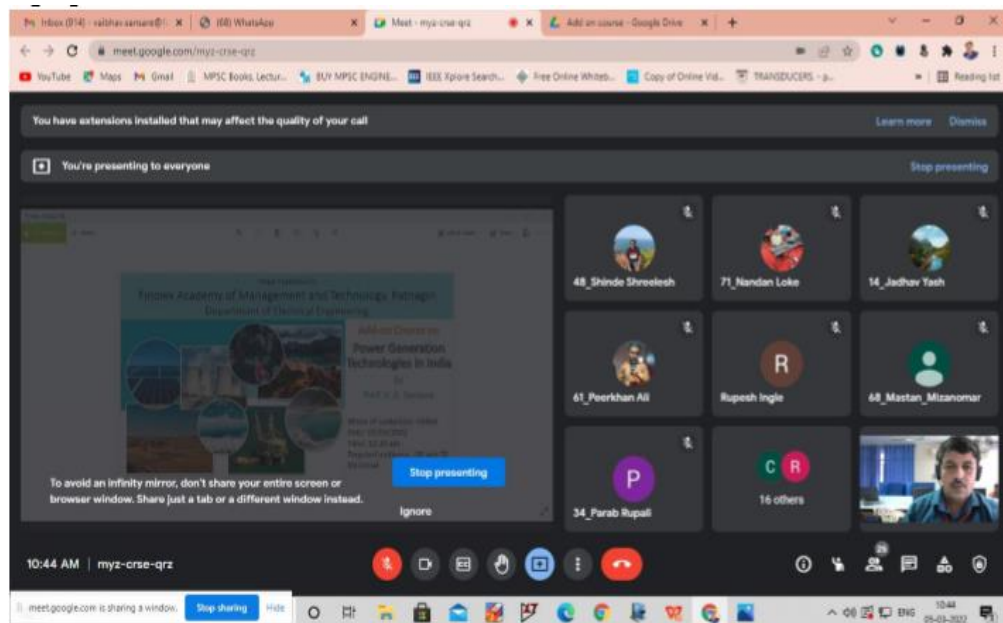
Inbox (814) - vaibhav.sanaare@... × (68) WhatsApp × Meet - myz-crse-qrz × Add on course - Google Drive × +

meet.google.com/myz-crse-qrz

YouTube Maps Gmail MPSC Books, Lectur... BUY MPSC ENGINE... IEEE Xplore Search... Free Online Whiteb... Copy of Online Vid... TRANSDUCERS - p... Reading list

You have extensions installed that may affect the quality of your call Learn more Dismiss

You're presenting to everyone Stop presenting

Finolex Academy of Management and Technology, Ratnagiri
Department of Electrical Engineering

Add-on Course on
Power Generation Technologies in India
by
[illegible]

To avoid an infinity mirror, don't share your entire screen or browser window. Share just a tab or a different window instead.

Stop presenting

Ignore

48_Shinde Shreelesh

71_Nandan Loke

14_Jadhav Yash

61_Peerkhan Ali

R
Rupesh Ingle

68_Mastan_Mizanomar

P
34_Parab Rupali

C R
16 others

10:44 AM | myz-crse-qrz

25

meet.google.com is sharing a window. Stop sharing Hide

ENG 10:44 25-03-2022